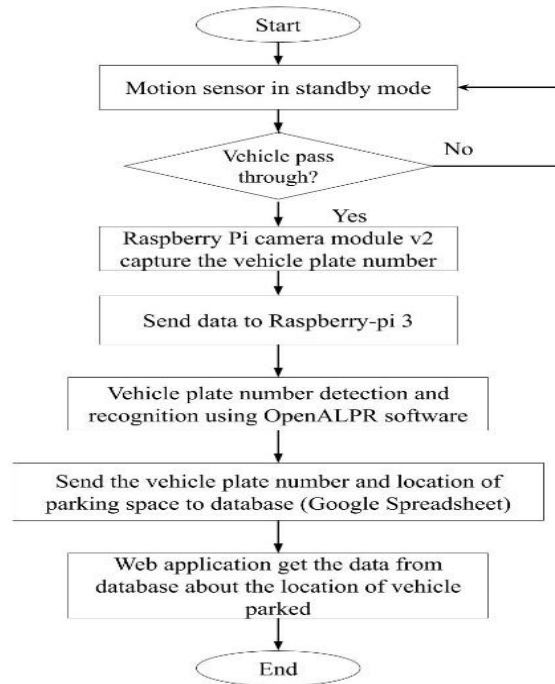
Start

Motion sensor in standby mode

Vehicle pass through?

No

Yes

Raspberry Pi camera module v2 capture the vehicle plate number

Send data to Raspberry-pi 3

Vehicle plate number detection and recognition using OpenALPR software

Send the vehicle plate number and location of parking space to database (Google Spreadsheet)

Web application get the data from database about the location of vehicle parked

End